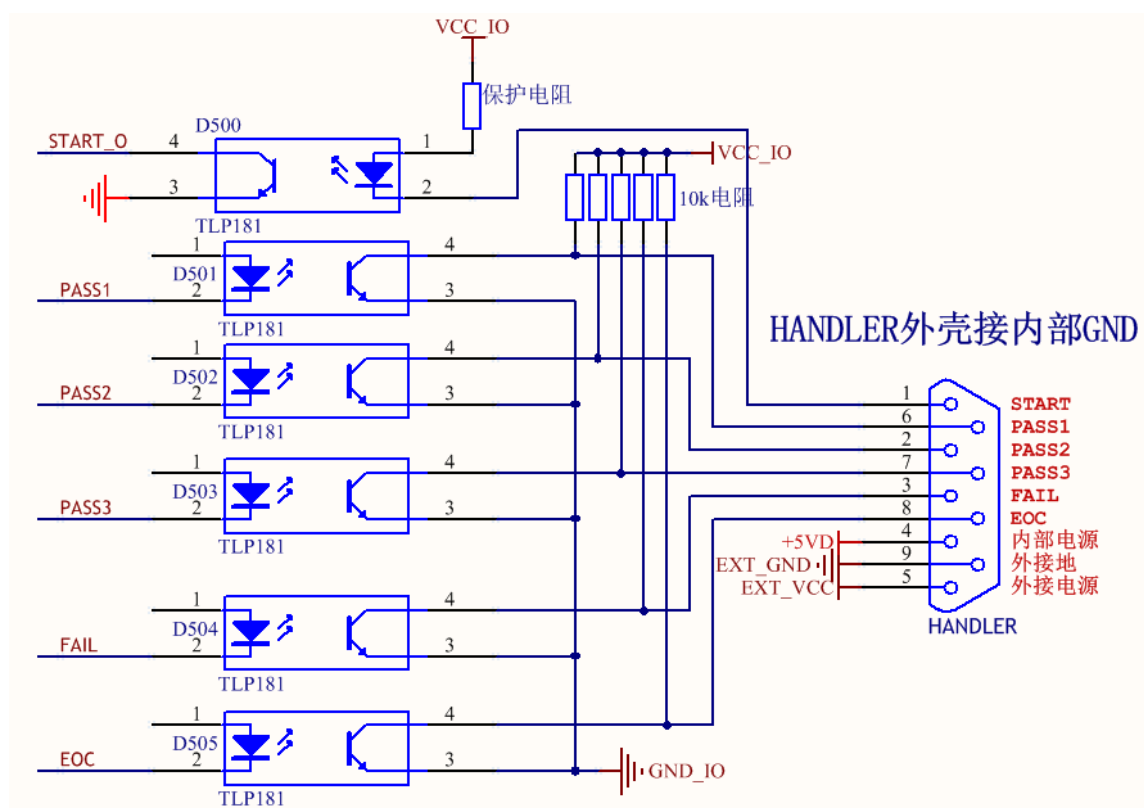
VCC_IO
保护电阻
D500
START_O
4
1
3
2
TLP181
VCC_IO
10k电阻
1
D501
PASS1
2
4
3
TLP181
HANDLER外壳接内部GND
1
D502
PASS2
2
4
3
TLP181
1
D503
PASS3
2
4
3
TLP181
1
D504
FAIL
2
4
3
TLP181
1
D505
EOC
2
4
3
TLP181
GND_IO
1
6
2
7
3
8
4
9
5
START
PASS1
PASS2
PASS3
FAIL
EOC
内部电源
外接地
外接电源
+5VD
EXT_GND
EXT_VCC
HANDLER